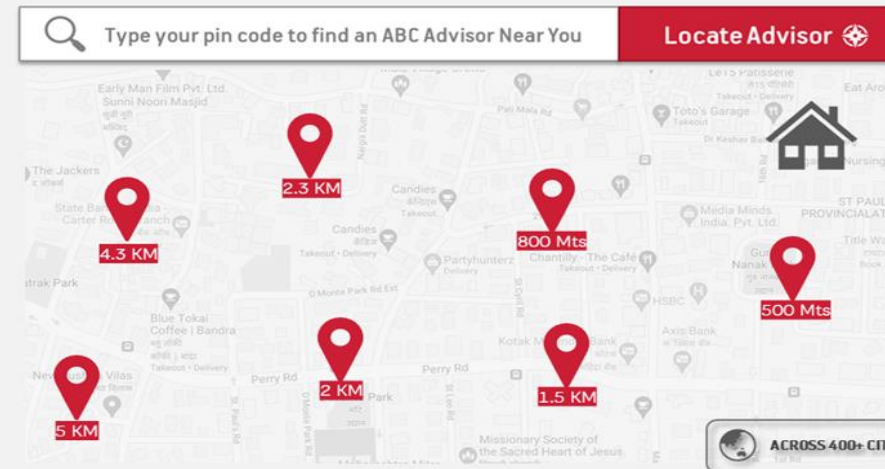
Type your pin code to find an ABC Advisor Near You

Locate Advisor

Early Man Film Pvt. Ltd.

Sunni Noori Masjid

The Jackers

State Bank Carter Road Branch

Candies

Candies Takeout

Candies Takeout · Delivery

Partyhunterz Delivery

Chantilly - The Café Takeout · Delivery

Media Minds India. Pvt. Ltd.

Toto's Garage

Dr Keshav Ba

Le15 Patisserie Takeout | Delivery

Eat Aro

Nursing

ST PAUL PROVINCIALATE

Title Wa Book

Guru Nanak

HSBC

Axis Bank

Kotak Mahindra Bank

Blue Tokai Coffee | Bandra Takeout · Delivery

atrak Park

D Monte Park Rd Ext

Pali Mala Rd

Perry Rd

Perry Rd

St Paul's Rd

D Monte Park Rd

St Leo Rd

Park

Missionary Society of the Sacred Heart of Jesus

Nargis Dutt Rd

St Cyril Rd

2.3 KM

4.3 KM

800 Mts

500 Mts

2 KM

1.5 KM

5 KM

ACROSS 400+ CIT